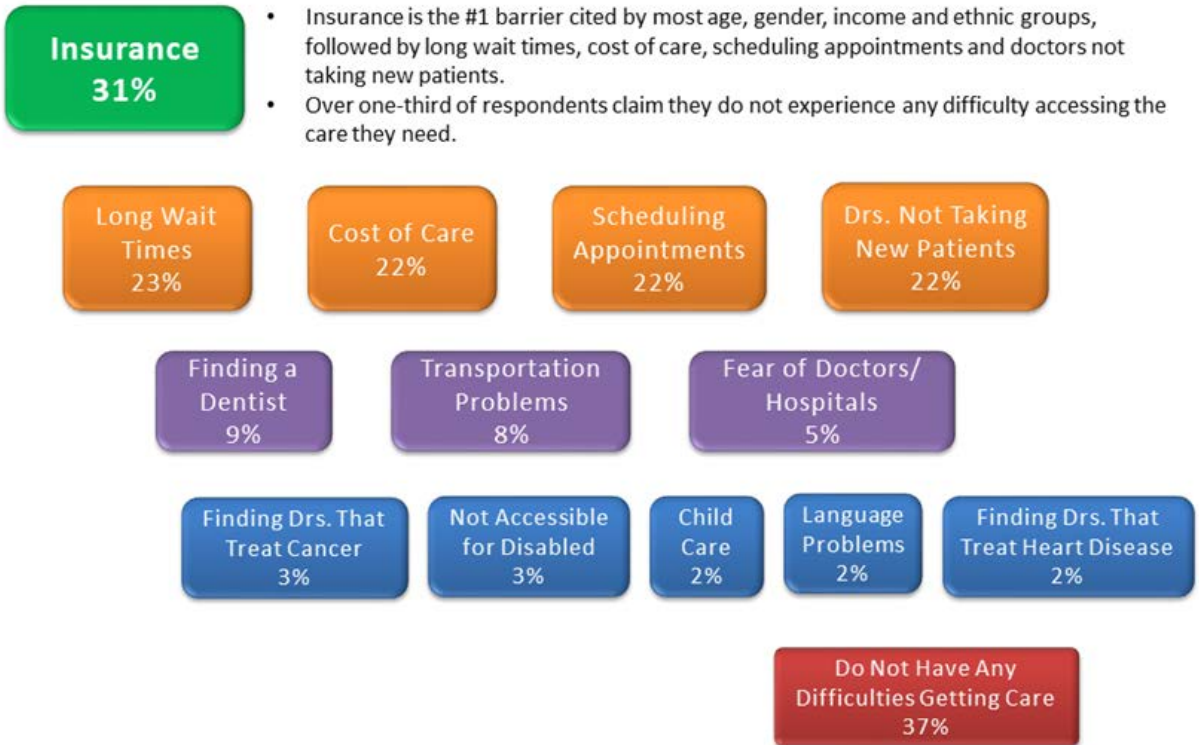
Insurance 31%

• Insurance is the #1 barrier cited by most age, gender, income and ethnic groups, followed by long wait times, cost of care, scheduling appointments and doctors not taking new patients.
• Over one-third of respondents claim they do not experience any difficulty accessing the care they need.

Long Wait Times 23%

Cost of Care 22%

Scheduling Appointments 22%

Drs. Not Taking New Patients 22%

Finding a Dentist 9%

Transportation Problems 8%

Fear of Doctors/ Hospitals 5%

Finding Drs. That Treat Cancer 3%

Not Accessible for Disabled 3%

Child Care 2%

Language Problems 2%

Finding Drs. That Treat Heart Disease 2%

Do Not Have Any Difficulties Getting Care 37%